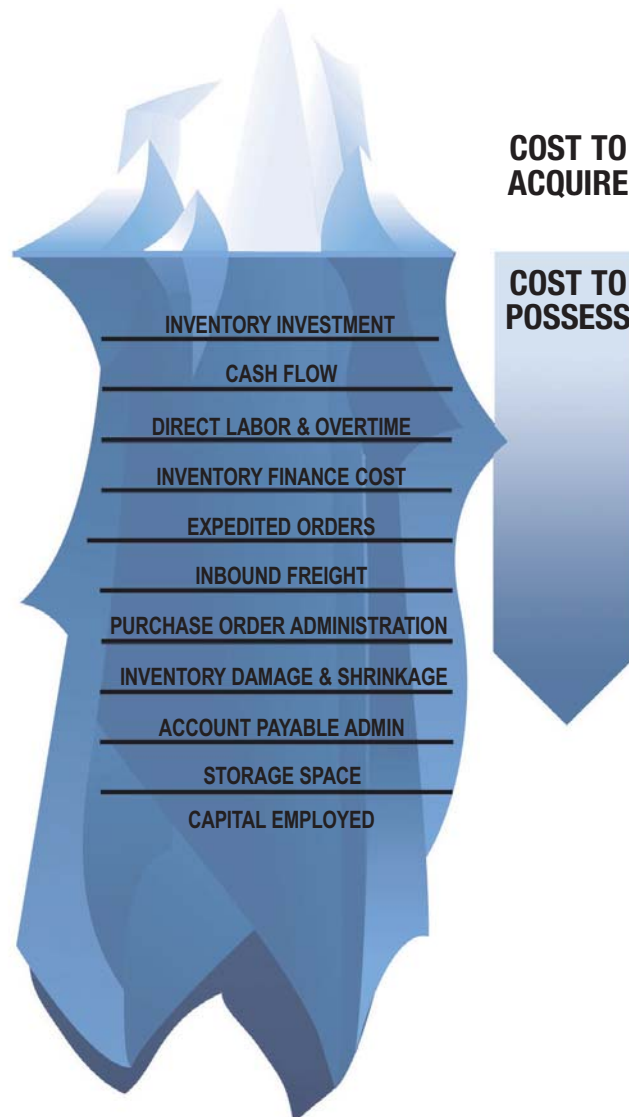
COST TO ACQUIRE

COST TO POSSESS

INVENTORY INVESTMENT

CASH FLOW

DIRECT LABOR & OVERTIME

INVENTORY FINANCE COST

EXPEDITED ORDERS

INBOUND FREIGHT

PURCHASE ORDER ADMINISTRATION

INVENTORY DAMAGE & SHRINKAGE

ACCOUNT PAYABLE ADMIN

STORAGE SPACE

CAPITAL EMPLOYED